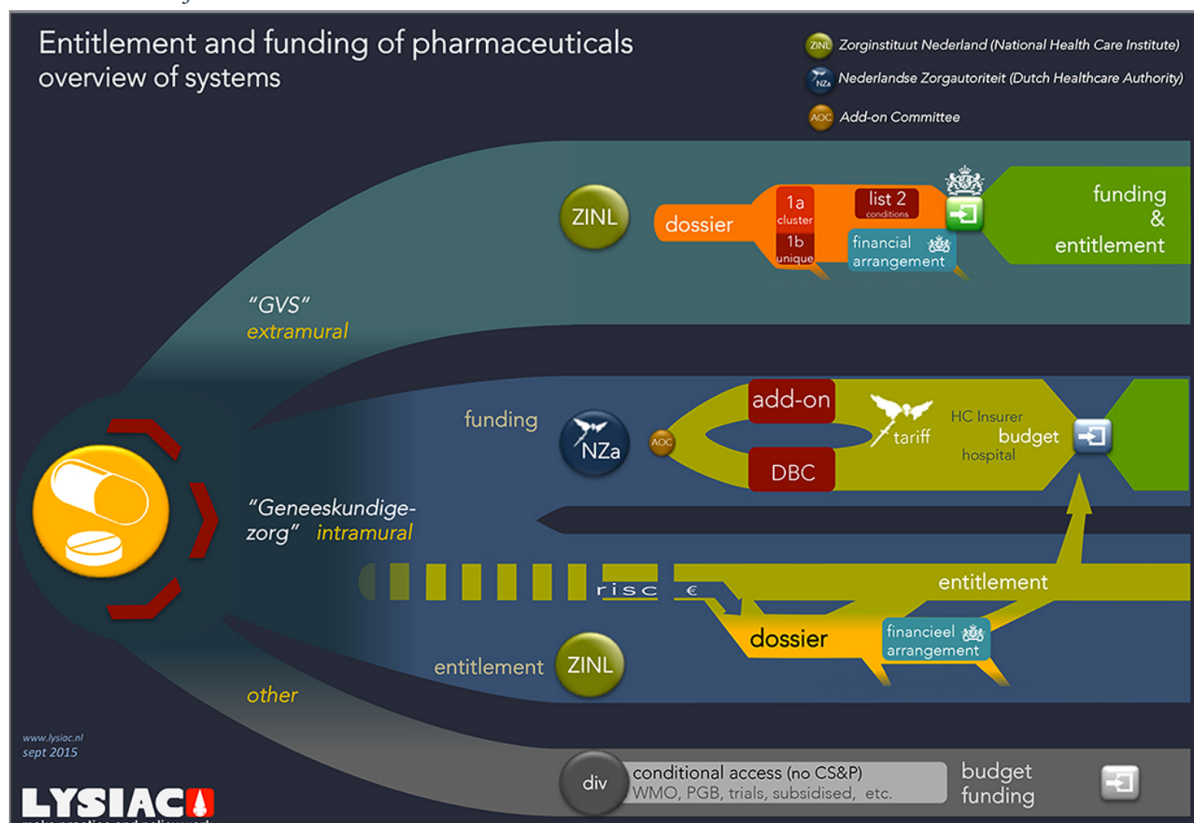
Entitlement and funding of pharmaceuticals
overview of systems

ZINL Zorginstituut Nederland (National Health Care Institute)
NZa Nederlandse Zorgautoriteit (Dutch Healthcare Authority)
AOC Add-on Committee

ZINL
dossier
1a cluster
1b unique
list 2 conditions
financial arrangement
funding & entitlement

"GVS" extramural

funding
NZa
AOC
add-on
DBC
tariff
HC Insurer
budget
hospital

"Geneeskundige-zorg" intramural

risc €
entitlement
dossier
financieel arrangement
entitlement ZINL

other

www.lysiac.nl
sept 2015

LYSIAC
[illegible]

div
conditional access (no CS&P)
WMO, PGB, trials, subsidised, etc.
budget funding